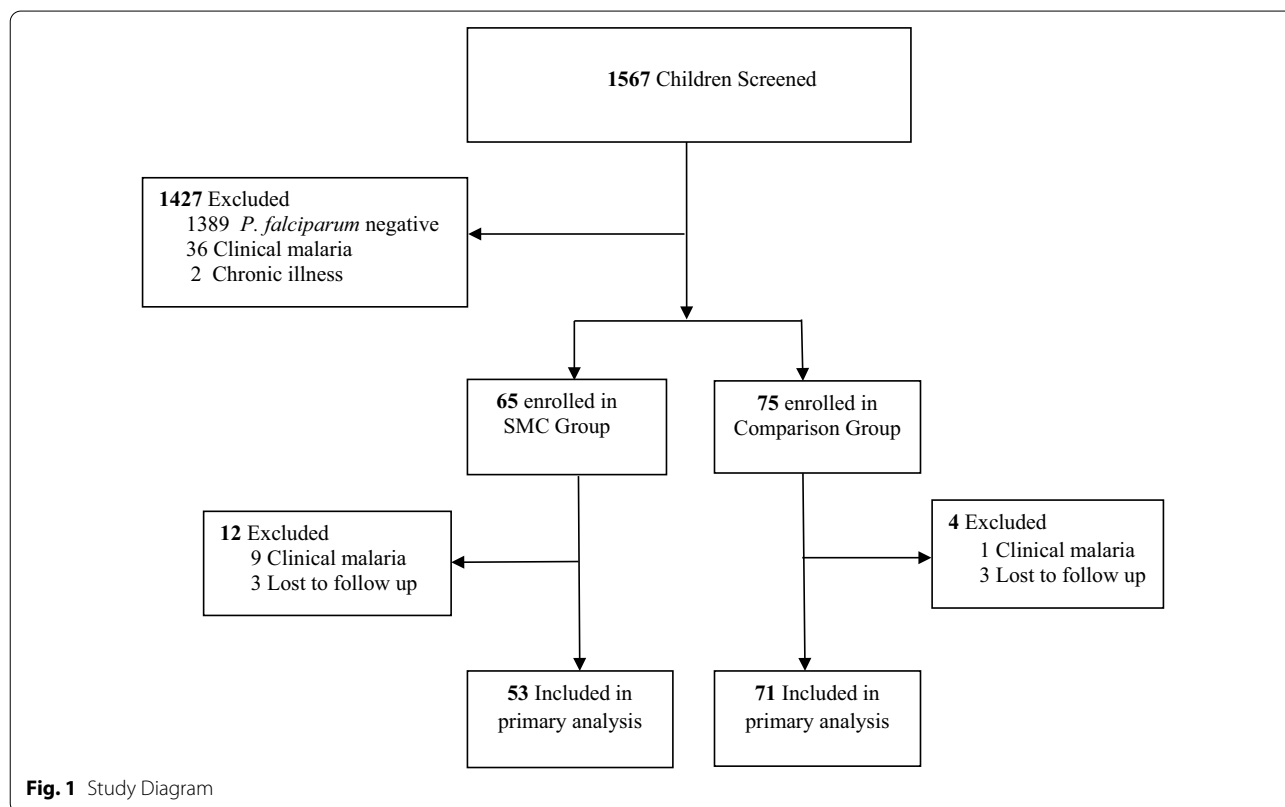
1567 Children Screened

1427 Excluded
1389 P. falciparum negative
36 Clinical malaria
2 Chronic illness

65 enrolled in SMC Group

75 enrolled in Comparison Group

12 Excluded
9 Clinical malaria
3 Lost to follow up

4 Excluded
1 Clinical malaria
3 Lost to follow up

53 Included in primary analysis

71 Included in primary analysis

Fig. 1 Study Diagram